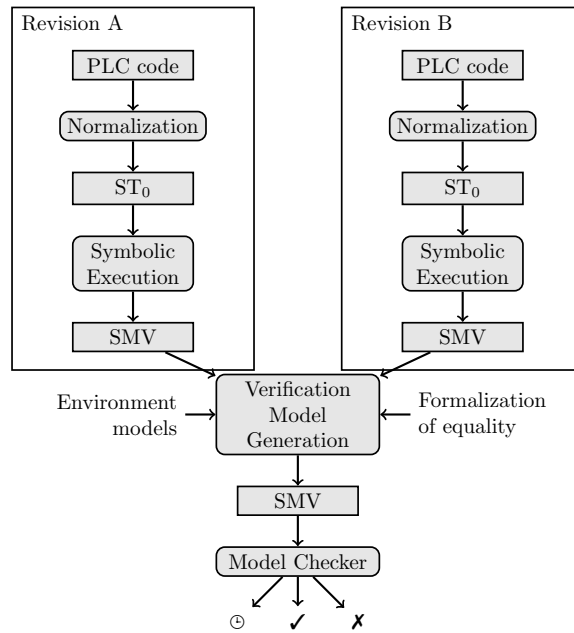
Revision A

PLC code

Normalization

$ST_0$

Symbolic Execution

SMV

Revision B

PLC code

Normalization

$ST_0$

Symbolic Execution

SMV

Environment models

Verification Model Generation

Formalization of equality

SMV

Model Checker

◷ ✓ ✗